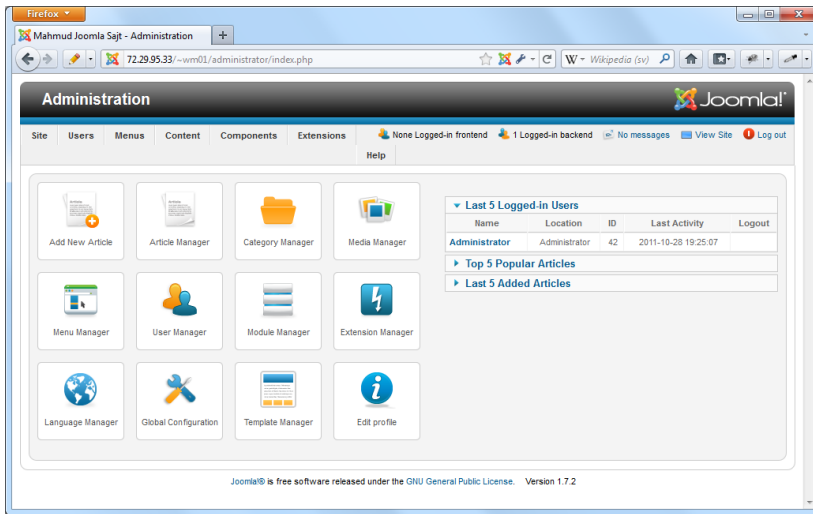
Firefox

Mahmud Joomla Sajt - Administration +

72.29.95.33/~wm01/administrator/index.php

Wikipedia (sv)

Administration

Joomla!

Site Users Menus Content Components Extensions Help

None Logged-in frontend 1 Logged-in backend No messages View Site Log out

Add New Article

Article Manager

Category Manager

Media Manager

Menu Manager

User Manager

Module Manager

Extension Manager

Language Manager

Global Configuration

Template Manager

Edit profile

Last 5 Logged-in Users

| Name | Location | ID | Last Activity | Logout |
|---|---|---|---|---|
| Administrator | Administrator | 42 | 2011-10-28 19:25:07 | |

Top 5 Popular Articles

Last 5 Added Articles

Joomla!® is free software released under the GNU General Public License. Version 1.7.2